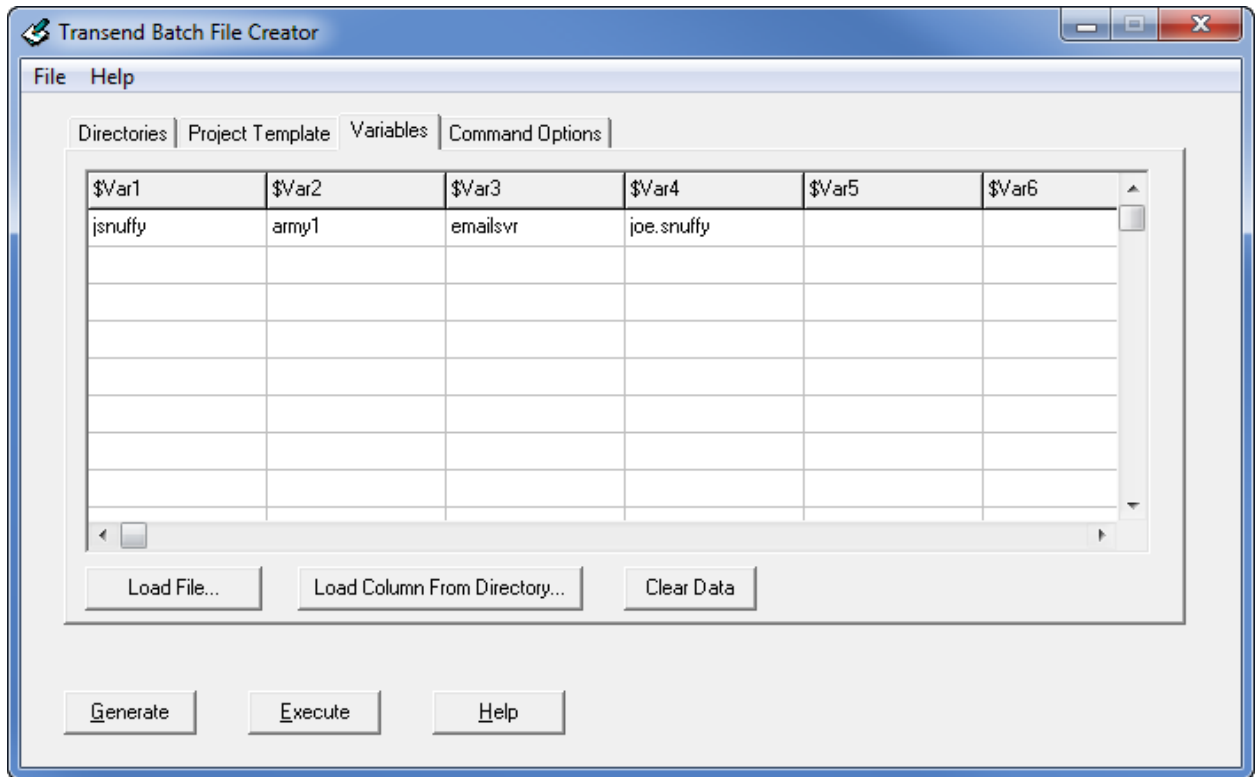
Transend Batch File Creator

File Help

Directories | Project Template | Variables | Command Options

| \$Var1 | \$Var2 | \$Var3 | \$Var4 | \$Var5 | \$Var6 |
|---|---|---|---|---|---|
| jsnuffy | army1 | emailsvr | joe.snuffy | | |

Load File...

Load Column From Directory...

Clear Data

Generate

Execute

Help